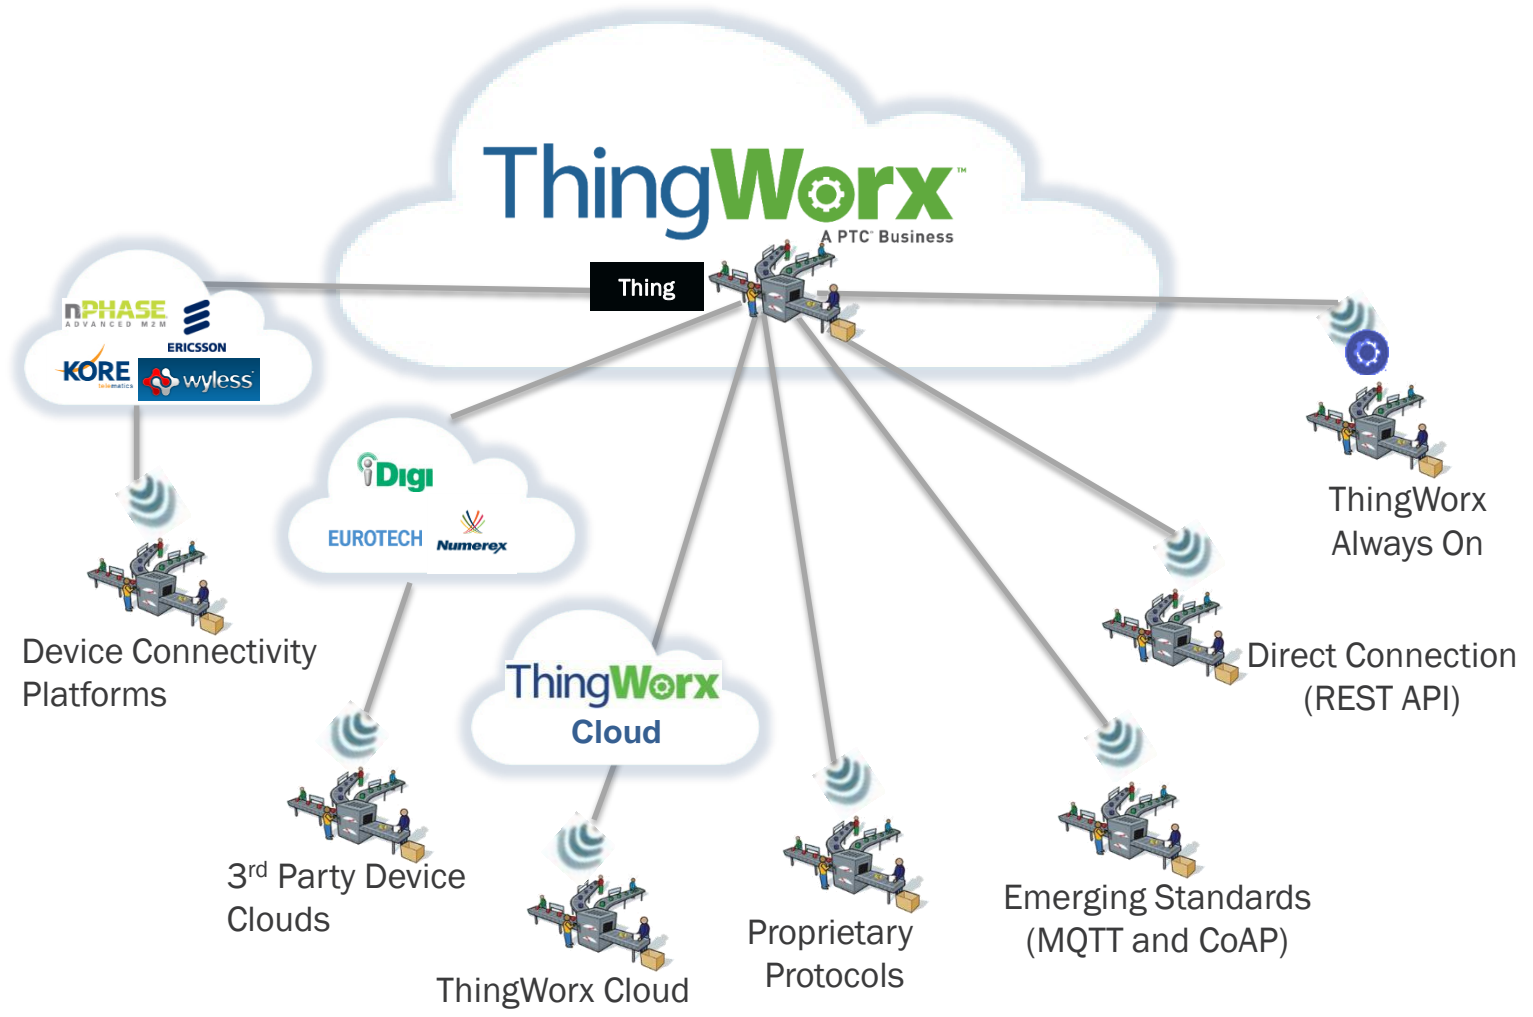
ThingWorx™
A PTC® Business

Thing

nPHASE
ADVANCED M2M
ERICSSON
KORE
telematics
wyless

Digi
EUROTECH
Numerex

ThingWorx
Always On

Device Connectivity Platforms

ThingWorx
Cloud

Direct Connection (REST API)

3rd Party Device Clouds

ThingWorx Cloud

Proprietary Protocols

Emerging Standards (MQTT and CoAP)